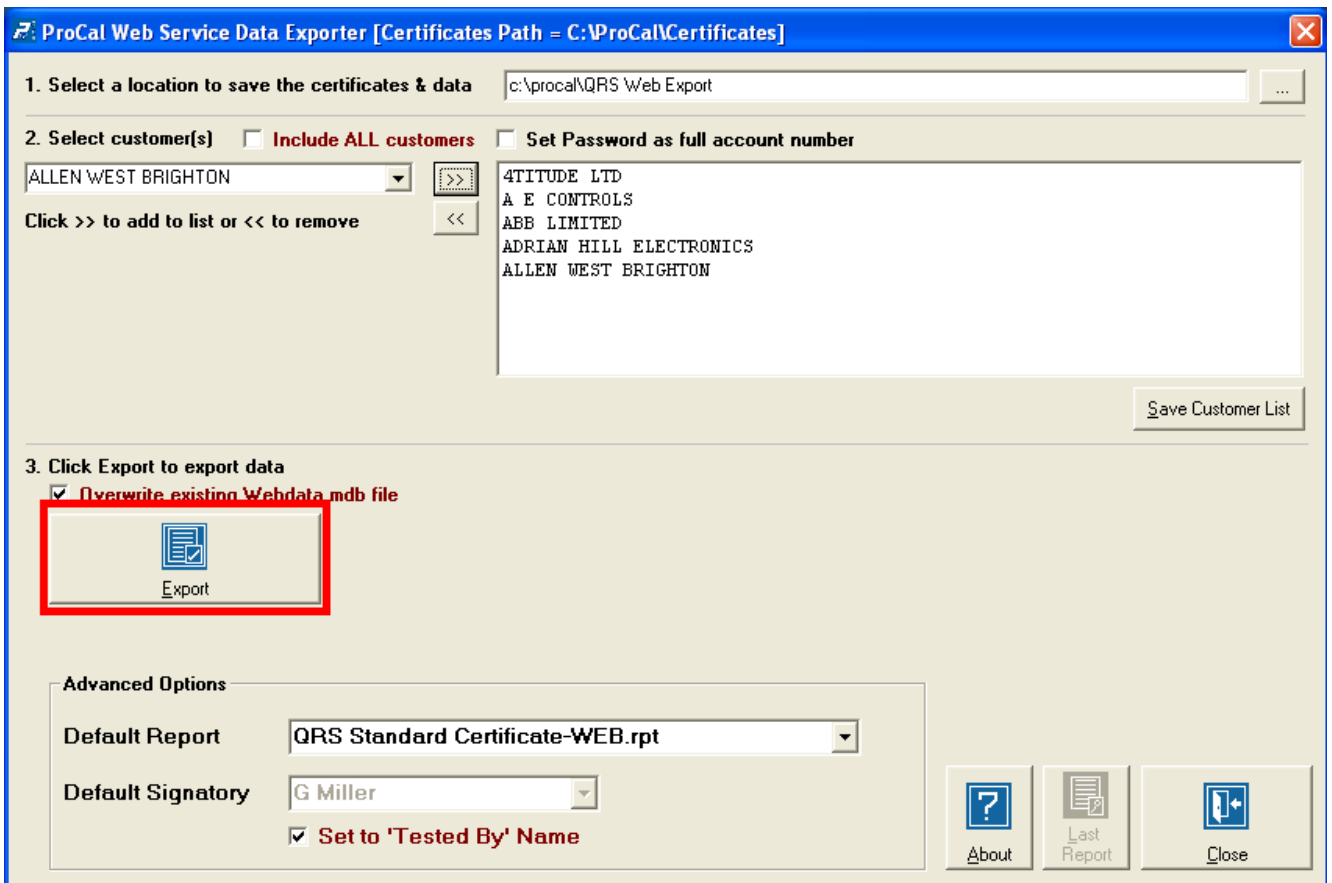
ProCal Web Service Data Exporter [Certificates Path = C:\ProCal\Certificates]

1. Select a location to save the certificates & data

c:\procal\QRS Web Export

...

2. Select customer(s) Include ALL customers Set Password as full account number

ALLEN WEST BRIGHTON

>>

<<

Click >> to add to list or << to remove

4TITUDE LTD
A E CONTROLS
ABB LIMITED
ADRIAN HILL ELECTRONICS
ALLEN WEST BRIGHTON

Save Customer List

3. Click Export to export data

Overwrite existing Webdata mdb file

Export

Advanced Options

Default Report QRS Standard Certificate-WEB.rpt

Default Signatory G Miller

Set to 'Tested By' Name

About

Last Report

Close